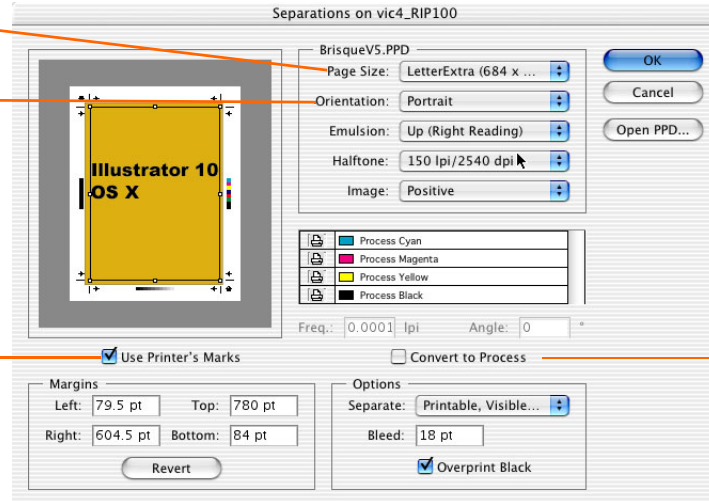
Separations on vic4_RIP100

Illustrator 10
OS X

BrisqueV5.PPD

Page Size: LetterExtra (684 x ...

Orientation: Portrait

Emulsion: Up (Right Reading)

Halftone: 150 lpi/2540 dpi

Image: Positive

OK

Cancel

Open PPD...

| | |
|---|---|
| | Process Cyan |
| | Process Magenta |
| | Process Yellow |
| | Process Black |

Freq.: 0.0001 lpi Angle: 0 °

Use Printer's Marks

Convert to Process

Margins

Left: 79.5 pt Top: 780 pt

Right: 604.5 pt Bottom: 84 pt

Revert

Options

Separate: Printable, Visible...

Bleed: 18 pt

Overprint Black